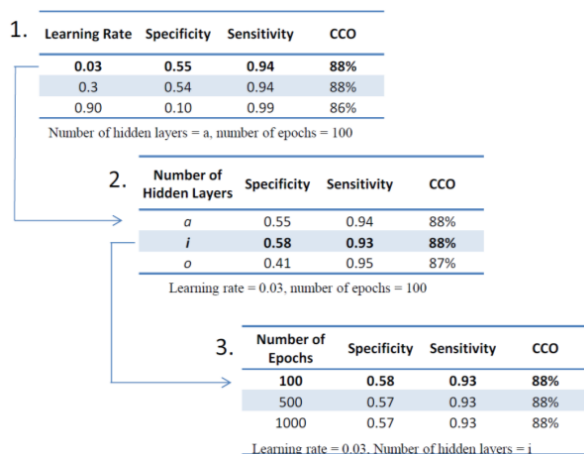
1.

| Learning Rate | Specificity | Sensitivity | CCO |
|---|---|---|---|
| 0.03 | 0.55 | 0.94 | 88% |
| 0.3 | 0.54 | 0.94 | 88% |
| 0.90 | 0.10 | 0.99 | 86% |

Number of hidden layers = a, number of epochs = 100

2.

| Number of Hidden Layers | Specificity | Sensitivity | CCO |
|---|---|---|---|
| *a* | 0.55 | 0.94 | 88% |
| *i* | 0.58 | 0.93 | 88% |
| *o* | 0.41 | 0.95 | 87% |

Learning rate = 0.03, number of epochs = 100

3.

| Number of Epochs | Specificity | Sensitivity | CCO |
|---|---|---|---|
| 100 | 0.58 | 0.93 | 88% |
| 500 | 0.57 | 0.93 | 88% |
| 1000 | 0.57 | 0.93 | 88% |

Learning rate = 0.03, Number of hidden layers = i